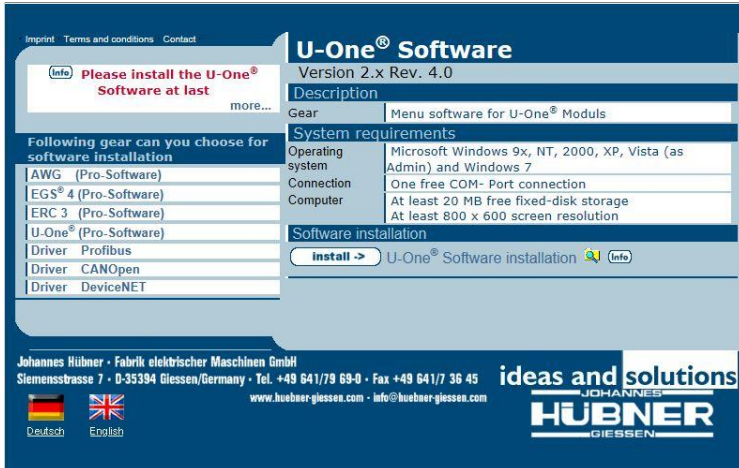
Imprint Terms and conditions Contact

Info Please install the U-One® Software at last

more...

Following gear can you choose for software installation

AWG (Pro-Software)
EGS® 4 (Pro-Software)
ERC 3 (Pro-Software)
U-One® (Pro-Software)
Driver Profibus
Driver CANOpen
Driver DeviceNET

U-One® Software

Version 2.x Rev. 4.0

Description

| Gear | Menu software for U-One® Moduls |
|---|---|

System requirements

| Operating system | Microsoft Windows 9x, NT, 2000, XP, Vista (as Admin) and Windows 7 |
|---|---|
| Connection | One free COM- Port connection |
| Computer | At least 20 MB free fixed-disk storage<br>At least 800 x 600 screen resolution |

Software installation

install -> U-One® Software installation Info

Johannes Hübner · Fabrik elektrischer Maschinen GmbH
Siemensstrasse 7 · D-35394 Giessen/Germany · Tel. +49 641/79 69-0 · Fax +49 641/7 36 45
www.huebner-giessen.com · info@huebner-giessen.com

ideas and solutions

JOHANNES HÜBNER GIESSEN

Deutsch English